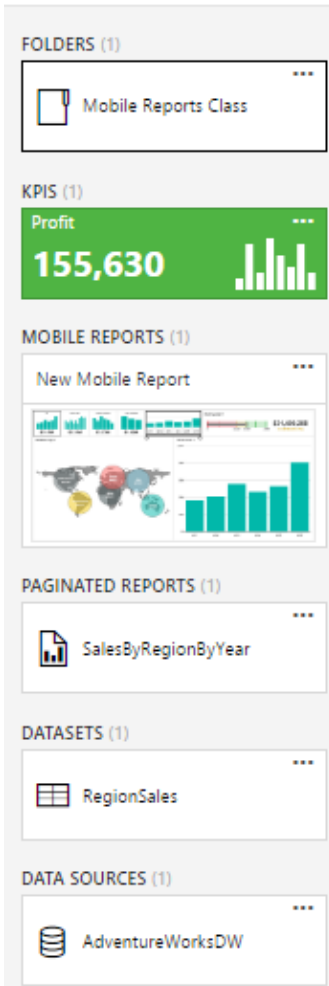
FOLDERS (1)

...

Mobile Reports Class

KPIS (1)

Profit

...

155,630

MOBILE REPORTS (1)

New Mobile Report

...

PAGINATED REPORTS (1)

...

SalesByRegionByYear

DATASETS (1)

...

RegionSales

DATA SOURCES (1)

...

AdventureWorksDW